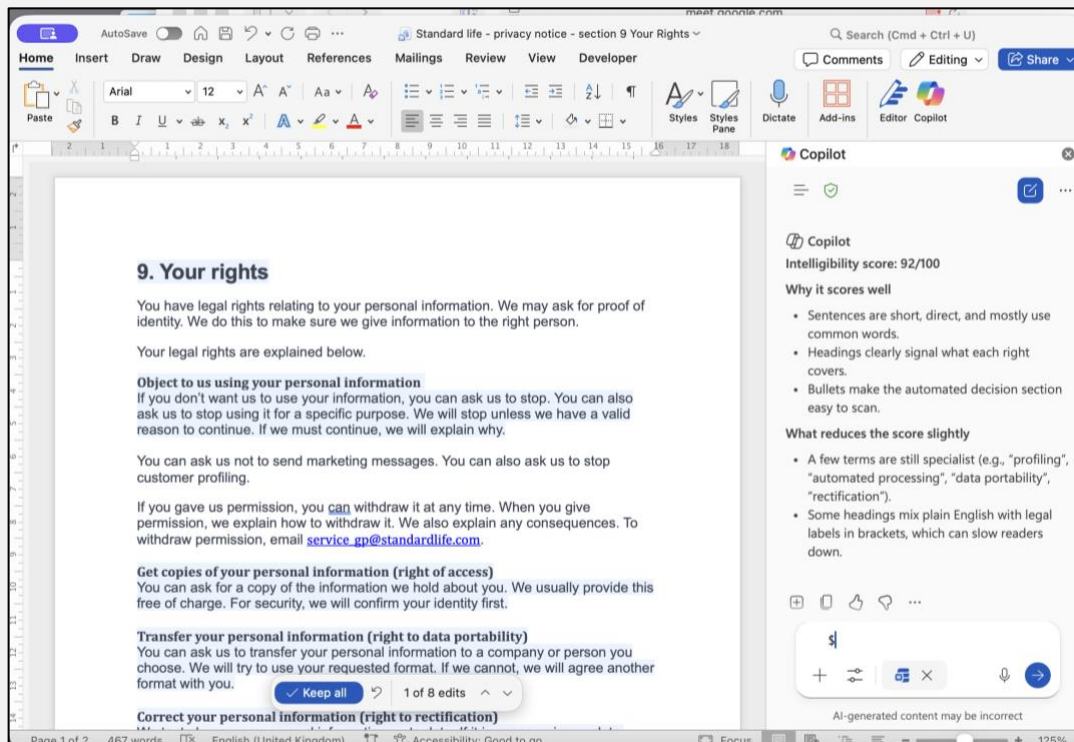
AutoSave
Standard life - privacy notice - section 9 Your Rights
Search (Cmd + Ctrl + U)
Home Insert Draw Design Layout References Mailings Review View Developer
Comments Editing Share
Paste
Arial 12
Styles Styles Pane Dictate Add-ins Editor Copilot

9. Your rights

You have legal rights relating to your personal information. We may ask for proof of identity. We do this to make sure we give information to the right person.

Your legal rights are explained below.

Object to us using your personal information
If you don't want us to use your information, you can ask us to stop. You can also ask us to stop using it for a specific purpose. We will stop unless we have a valid reason to continue. If we must continue, we will explain why.

You can ask us not to send marketing messages. You can also ask us to stop customer profiling.

If you gave us permission, you can withdraw it at any time. When you give permission, we explain how to withdraw it. We also explain any consequences. To withdraw permission, email service_gp@standardlife.com.

Get copies of your personal information (right of access)
You can ask for a copy of the information we hold about you. We usually provide this free of charge. For security, we will confirm your identity first.

Transfer your personal information (right to data portability)
You can ask us to transfer your personal information to a company or person you choose. We will try to use your requested format. If we cannot, we will agree another format with you.

Keep all 1 of 8 edits

Correct your personal information (right to rectification)

Page 1 of 2 467 words English (United Kingdom) Accessibility: Good to go Focus 125%

Copilot

Copilot
Intelligibility score: 92/100
Why it scores well
• Sentences are short, direct, and mostly use common words.
• Headings clearly signal what each right covers.
• Bullets make the automated decision section easy to scan.
What reduces the score slightly
• A few terms are still specialist (e.g., "profiling", "automated processing", "data portability", "rectification").
• Some headings mix plain English with legal labels in brackets, which can slow readers down.

s

AI-generated content may be incorrect